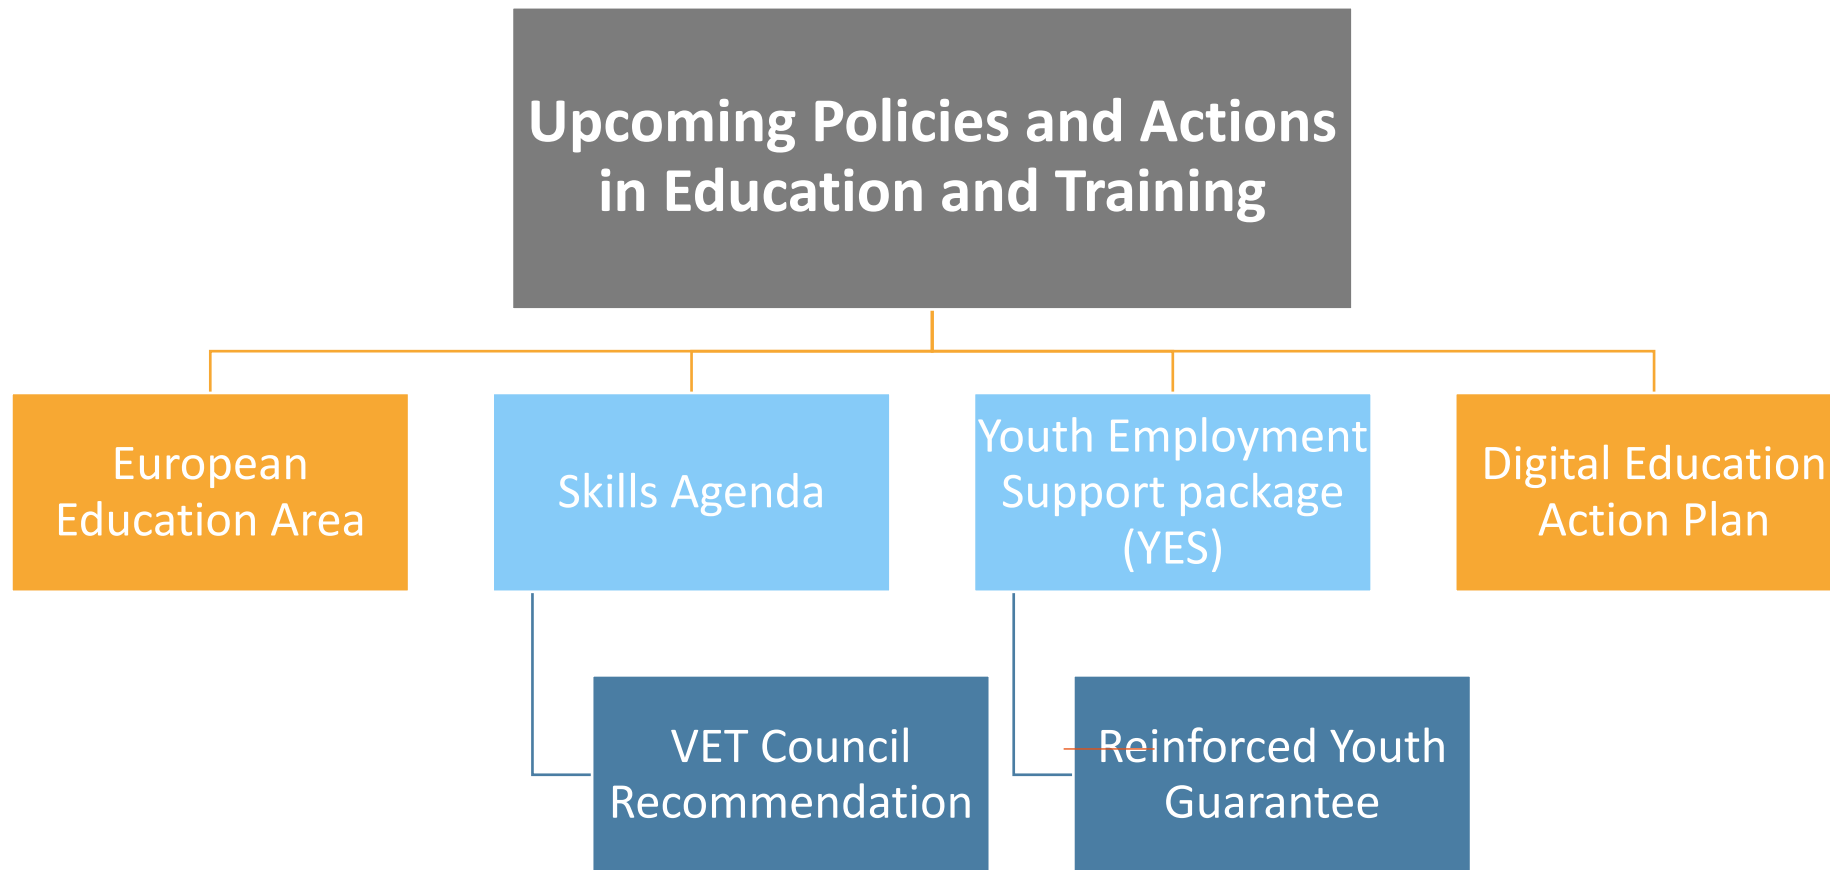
Upcoming Policies and Actions in Education and Training

European Education Area

Skills Agenda

Youth Employment Support package (YES)

Digital Education Action Plan

VET Council Recommendation

Reinforced Youth Guarantee